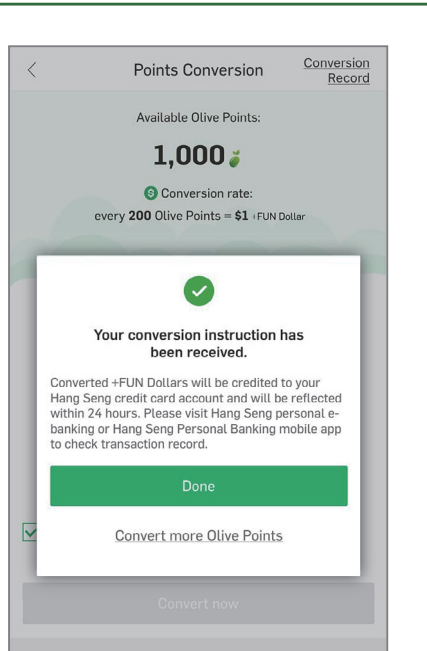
Points Conversion

Conversion Record

Available Olive Points:

1,000

Conversion rate:
every **200** Olive Points = **$1** +FUN Dollar

Your conversion instruction has been received.

Converted +FUN Dollars will be credited to your Hang Seng credit card account and will be reflected within 24 hours. Please visit Hang Seng personal e-banking or Hang Seng Personal Banking mobile app to check transaction record.

Done

Convert more Olive Points

Convert now